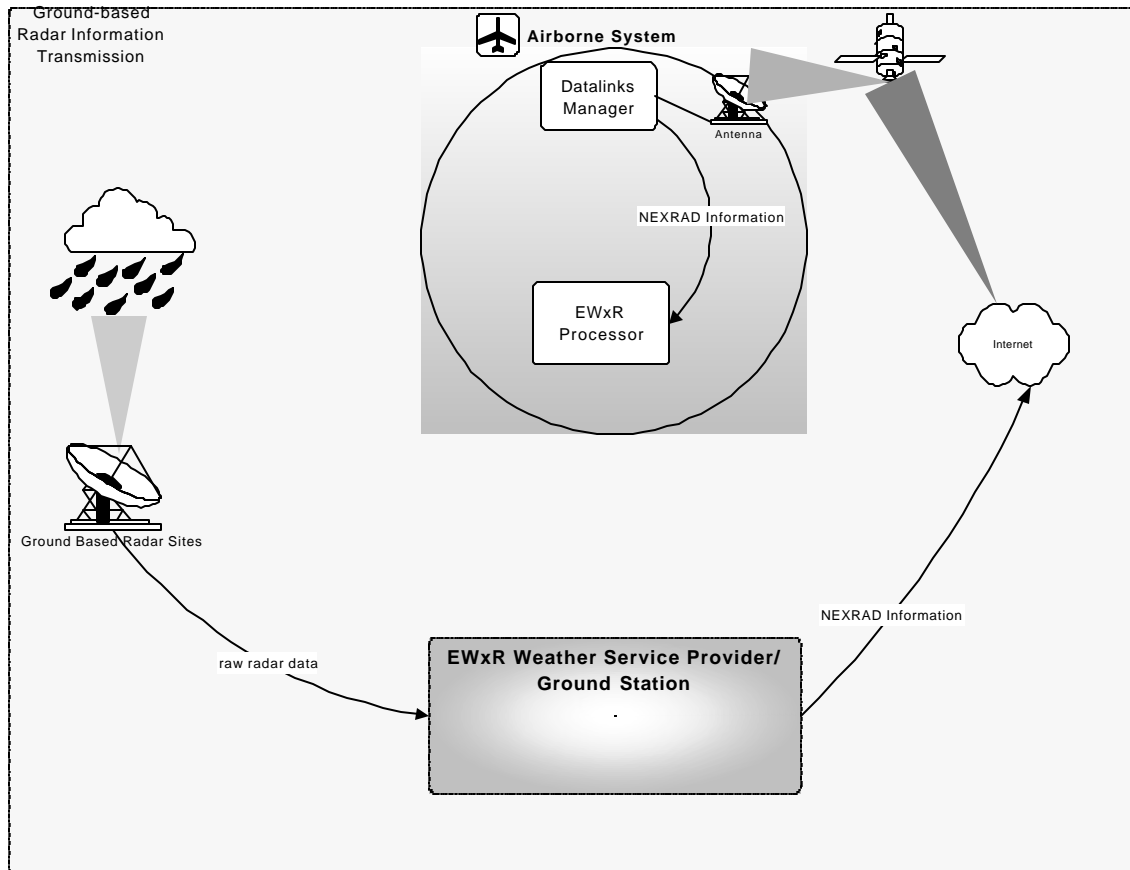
Ground-based Radar Information Transmission

Airborne System

Datalinks Manager

Antenna

NEXRAD Information

EWxR Processor

Internet

Ground Based Radar Sites

NEXRAD Information

raw radar data

EWxR Weather Service Provider/ Ground Station